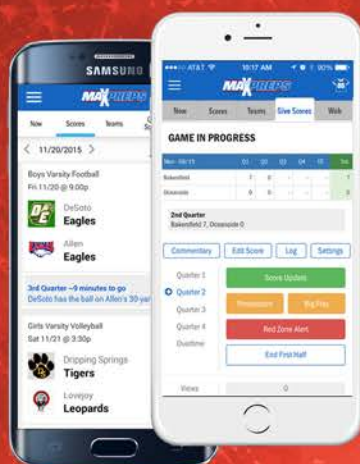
SAMSUNG

MAXPREPS

Now Scores Teams

< 11/20/2015 >

Boys Varsity Football
Fri 11/20 @ 9:00p

DeSoto
Eagles

Allen
Eagles

3rd Quarter ~9 minutes to go
DeSoto has the ball on Allen's 30-yar

Girls Varsity Volleyball
Sat 11/21 @ 3:30p

Dripping Springs
Tigers

Lovejoy
Leopards

AT&T 10:17 AM 90%

MAXPREPS

Now Scores Teams Give Scores Web

GAME IN PROGRESS

| Mon - 00/15 | Q1 | Q2 | Q3 | Q4 | OT | Tot |
|---|---|---|---|---|---|---|
| Bakersfield | 7 | 0 | - | - | - | 7 |
| Oceanside | 0 | 0 | - | - | - | 0 |

2nd Quarter
Bakersfield 7, Oceanside 0

Commentary Edit Score Log Settings

Quarter 1
Quarter 2
Quarter 3
Quarter 4
Overtime

Score Update

Possession Big Play

Red Zone Alert

End First Half

Views 0